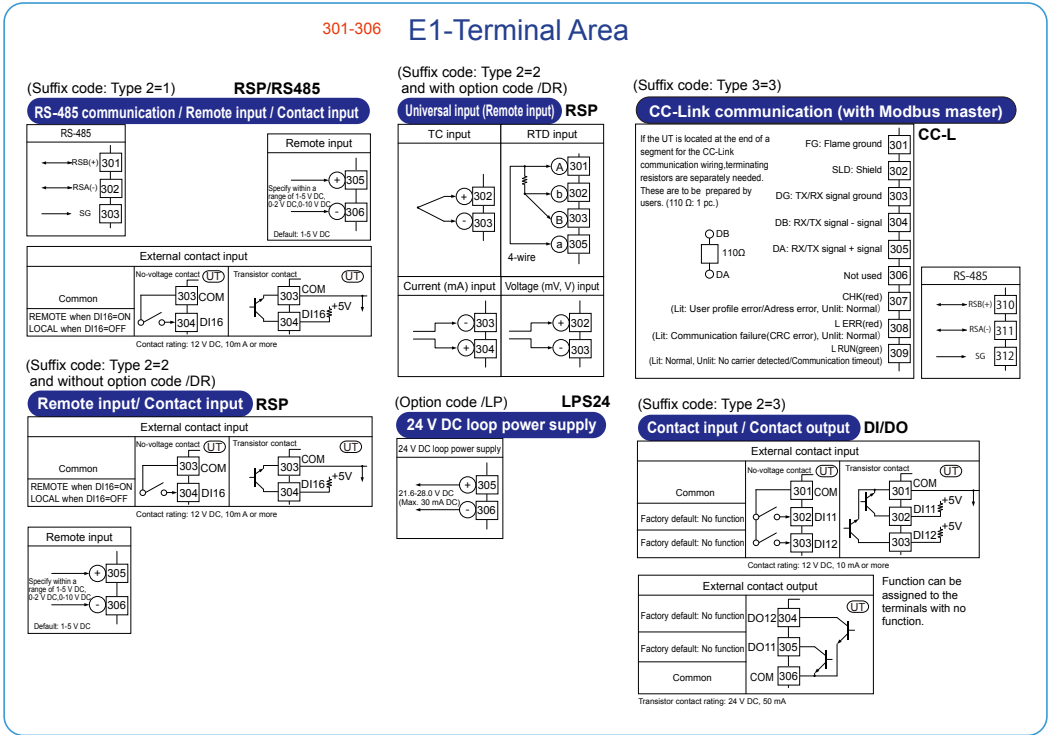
301-306 E1-Terminal Area

(Suffix code: Type 2=1) RSP/RS485

RS-485 communication / Remote input / Contact input

RS-485
RSB(+) 301
RSA(-) 302
SG 303

Remote input
Specify within a range of 1-5 V DC, 0-2 V DC,0-10 V DC
+ 305
- 306
Default: 1-5 V DC

External contact input
Common
No-voltage contact UT
Transistor contact UT
303 COM
REMOTE when DI16=ON
LOCAL when DI16=OFF
304 DI16
303 COM
304 DI16 +5V
Contact rating: 12 V DC, 10m A or more

(Suffix code: Type 2=2 and without option code /DR)

Remote input/ Contact input RSP

External contact input
Common
No-voltage contact UT
Transistor contact UT
303 COM
REMOTE when DI16=ON
LOCAL when DI16=OFF
304 DI16
303 COM
304 DI16 +5V
Contact rating: 12 V DC, 10m A or more

Remote input
Specify within a range of 1-5 V DC, 0-2 V DC,0-10 V DC
+ 305
- 306
Default: 1-5 V DC

(Suffix code: Type 2=2 and with option code /DR)

Universal input (Remote input) RSP

TC input
+ 302
- 303

RTD input
A 301
b 302
B 303
a 305
4-wire

Current (mA) input
- 303
+ 304

Voltage (mV, V) input
+ 302
- 303

(Option code /LP) LPS24

24 V DC loop power supply

24 V DC loop power supply
21.6-28.0 V DC (Max. 30 mA DC)
+ 305
- 306

(Suffix code: Type 3=3)

CC-Link communication (with Modbus master)

CC-L

If the UT is located at the end of a segment for the CC-Link communication wiring,terminating resistors are separately needed. These are to be prepared by users. (110 Ω: 1 pc.)

DB
110Ω
DA

FG: Flame ground 301
SLD: Shield 302
DG: TX/RX signal ground 303
DB: RX/TX signal - signal 304
DA: RX/TX signal + signal 305
Not used 306
CHK(red) (Lit: User profile error/Adress error, Unlit: Normal) 307
L ERR(red) (Lit: Communication failure(CRC error), Unlit: Normal) 308
L RUN(green) (Lit: Normal, Unlit: No carrier detected/Communication timeout) 309

RS-485
RSB(+) 310
RSA(-) 311
SG 312

(Suffix code: Type 2=3)

Contact input / Contact output DI/DO

External contact input
No-voltage contact UT
Transistor contact UT
Common 301 COM
Factory default: No function 302 DI11
Factory default: No function 303 DI12
301 COM
302 DI11 +5V
303 DI12 +5V
Contact rating: 12 V DC, 10 mA or more

External contact output
UT
Factory default: No function DO12 304
Factory default: No function DO11 305
Common COM 306
Transistor contact rating: 24 V DC, 50 mA

Function can be assigned to the terminals with no function.